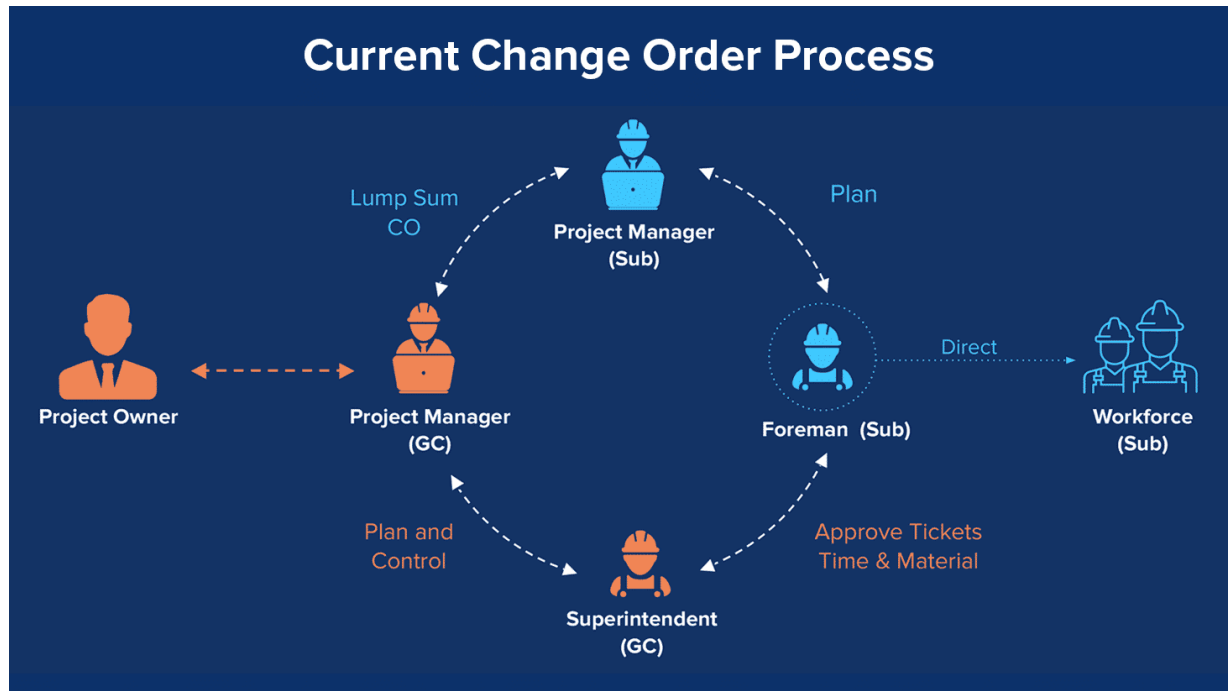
Current Change Order Process

Lump Sum CO

Project Manager (Sub)

Plan

Project Owner

Project Manager (GC)

Foreman (Sub)

Direct

Workforce (Sub)

Plan and Control

Approve Tickets Time & Material

Superintendent (GC)